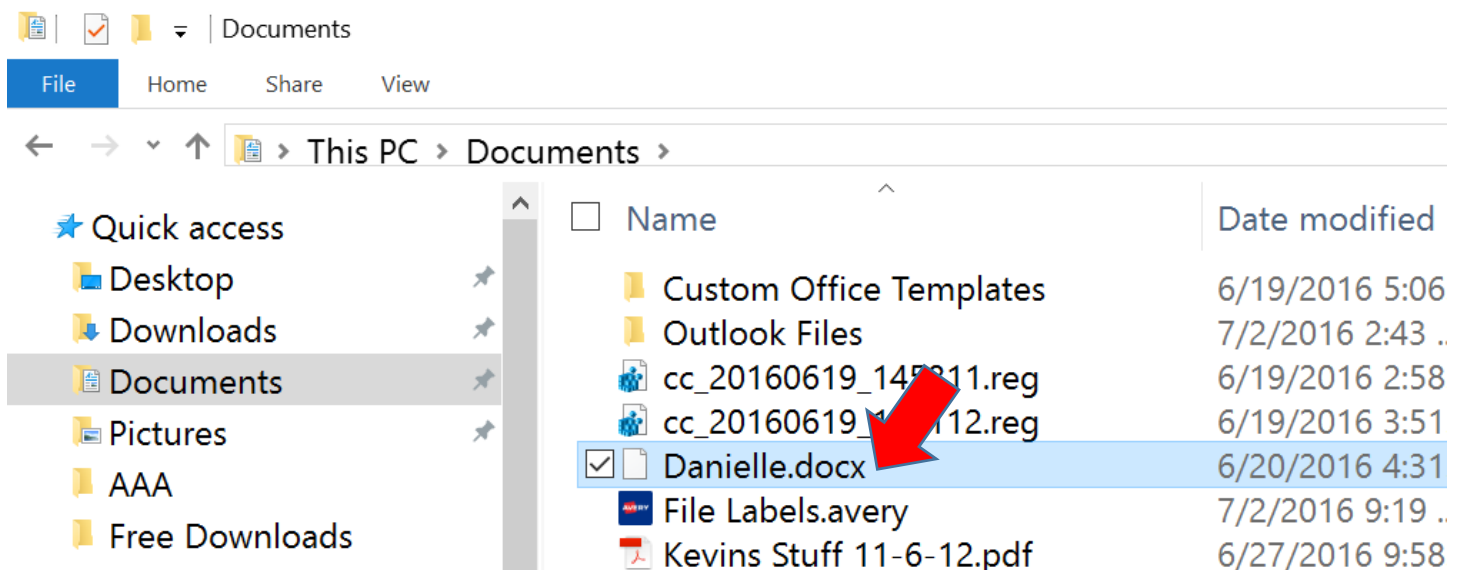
Documents

File Home Share View

This PC > Documents >

Quick access
Desktop
Downloads
Documents
Pictures
AAA
Free Downloads

| Name | Date modified |
|---|---|
| Custom Office Templates | 6/19/2016 5:06 |
| Outlook Files | 7/2/2016 2:43 ... |
| cc_20160619_14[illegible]11.reg | 6/19/2016 2:58 |
| cc_20160619_1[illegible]12.reg | 6/19/2016 3:51 |
| Danielle.docx | 6/20/2016 4:31 |
| File Labels.avery | 7/2/2016 9:19 ... |
| Kevins Stuff 11-6-12.pdf | 6/27/2016 9:58 |

AVERY